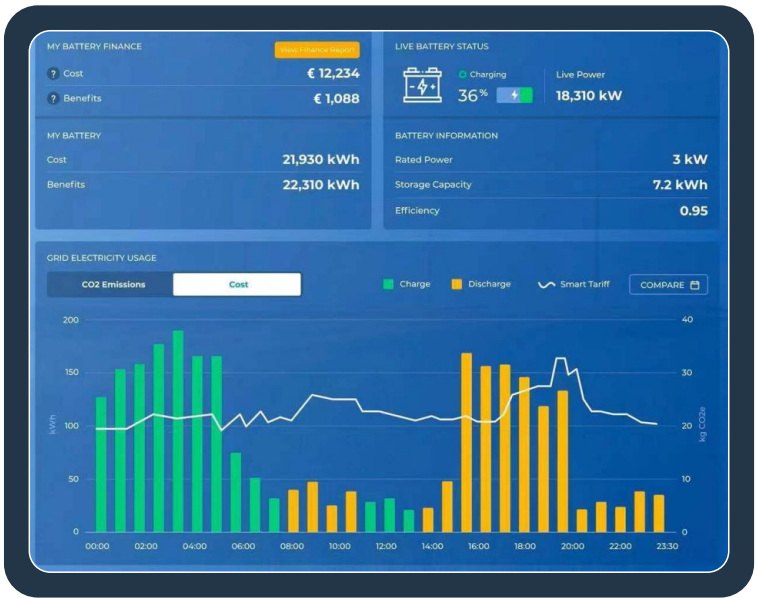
MY BATTERY FINANCE

View Finance Report

? Cost € 12,234

? Benefits € 1,088

LIVE BATTERY STATUS

Charging

36%

Live Power

18,310 kW

MY BATTERY

Cost 21,930 kWh

Benefits 22,310 kWh

BATTERY INFORMATION

Rated Power 3 kW

Storage Capacity 7.2 kWh

Efficiency 0.95

GRID ELECTRICITY USAGE

CO2 Emissions

Cost

Charge

Discharge

Smart Tariff

COMPARE

| kWh | 200 | 150 | 100 | 50 | 0 |
|---|---|---|---|---|---|
| kg CO2e | 40 | 30 | 20 | 10 | 0 |

00:00 02:00 04:00 06:00 08:00 10:00 12:00 14:00 16:00 18:00 20:00 22:00 23:30